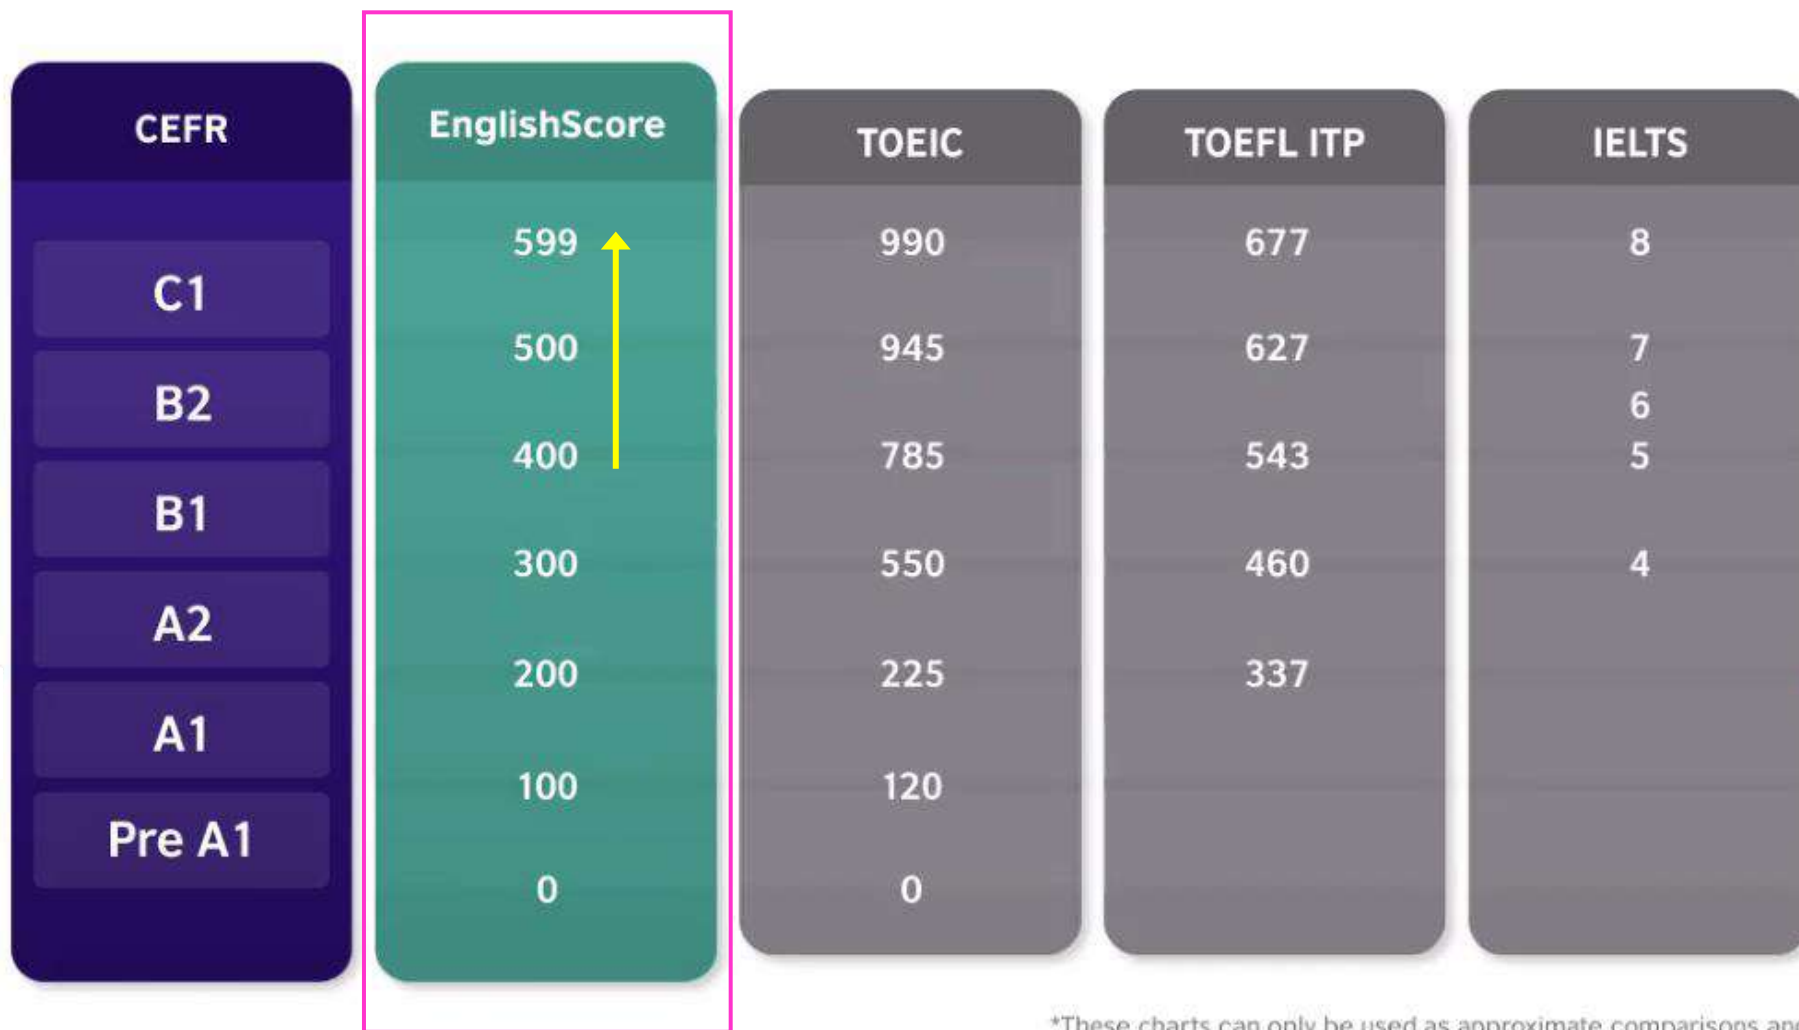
| CEFR | EnglishScore | TOEIC | TOEFL ITP | IELTS |
|---|---|---|---|---|
| | 599 | 990 | 677 | 8 |
| C1 | 500 | 945 | 627 | 7 |
| | | | | 6 |
| B2 | 400 | 785 | 543 | 5 |
| B1 | 300 | 550 | 460 | 4 |
| A2 | 200 | 225 | 337 | |
| A1 | 100 | 120 | | |
| Pre A1 | 0 | 0 | | |

*These charts can only be used as approximate comparisons an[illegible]